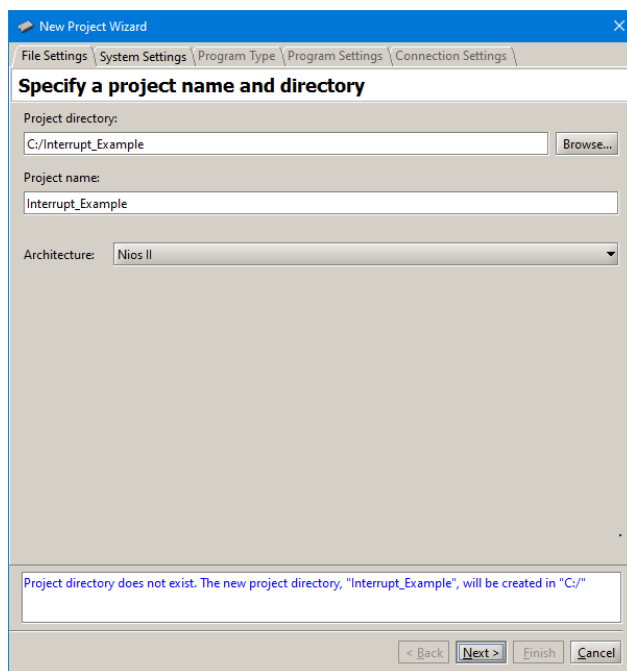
New Project Wizard

File Settings System Settings Program Type Program Settings Connection Settings

Specify a project name and directory

Project directory:

C:/Interrupt_Example

Browse...

Project name:

Interrupt_Example

Architecture: Nios II

Project directory does not exist. The new project directory, "Interrupt_Example", will be created in "C:/"

< Back Next > Finish Cancel